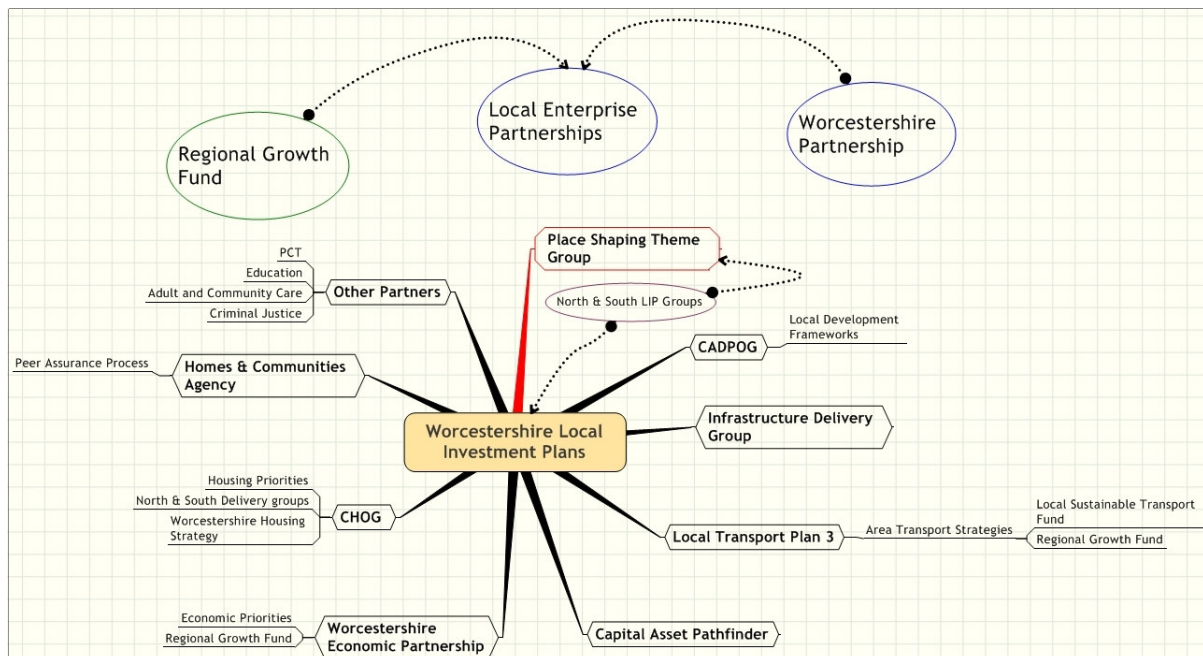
Regional Growth Fund

Local Enterprise Partnerships

Worcestershire Partnership

Place Shaping Theme Group

North & South LIP Groups

PCT

Education

Adult and Community Care

Criminal Justice

Other Partners

Peer Assurance Process

Homes & Communities Agency

CADPOG

Local Development Frameworks

Worcestershire Local Investment Plans

Infrastructure Delivery Group

Housing Priorities

North & South Delivery groups

Worcestershire Housing Strategy

CHOG

Local Transport Plan 3

Area Transport Strategies

Local Sustainable Transport Fund

Regional Growth Fund

Economic Priorities

Regional Growth Fund

Worcestershire Economic Partnership

Capital Asset Pathfinder